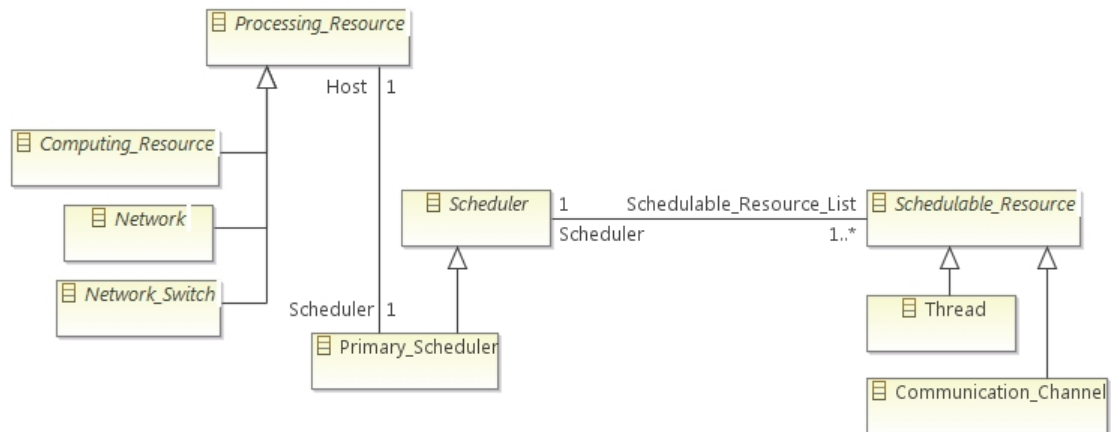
Processing_Resource

Host 1

Computing_Resource

Network

Network_Switch

Scheduler 1

Primary_Scheduler

Scheduler

1

Schedulable_Resource_List

Scheduler

1..*

Schedulable_Resource

Thread

Communication_Channel